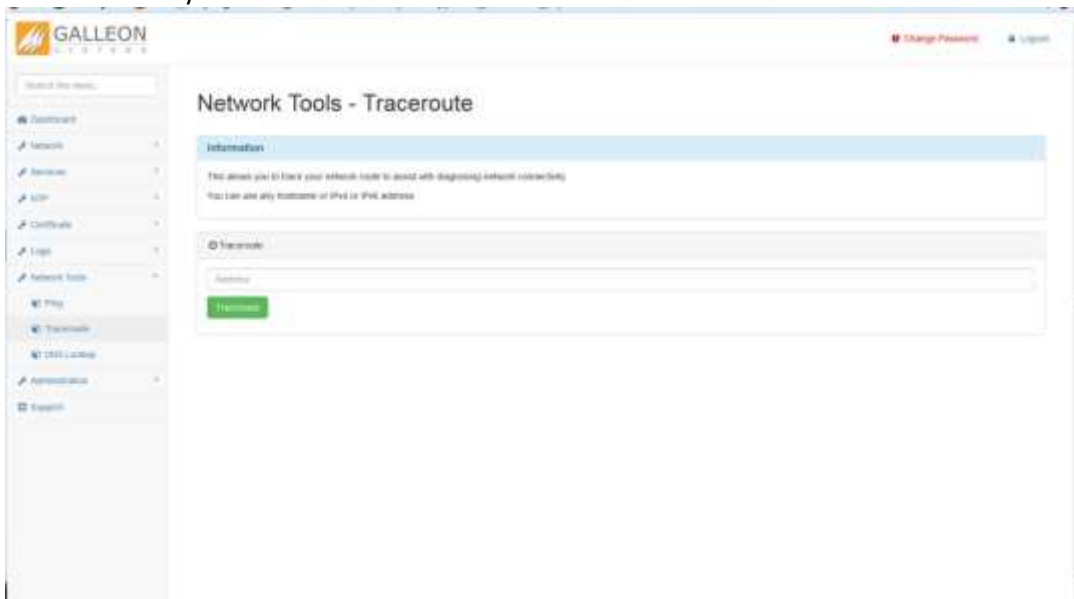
GALLEON
SYSTEMS

Change Password
Logout

Search the menu...

Dashboard
Network
Services
NTP
Certificate
Logs
Network Tools
Ping
Traceroute
DNS Lookup
Administration
Support

Network Tools - Traceroute

Information

This allows you to trace your network route to assist with diagnosing network connectivity.

You can use any hostname or IPv4 or IPv6 address.

Traceroute

Address

Traceroute